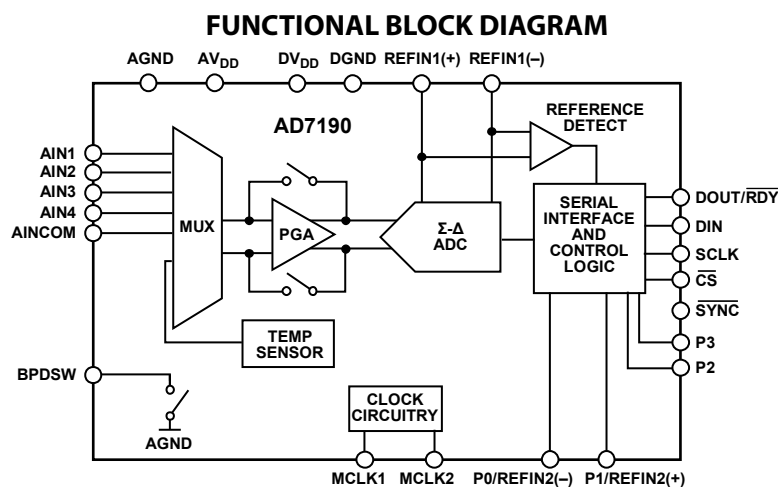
FUNCTIONAL BLOCK DIAGRAM

AGND $AV_{DD}$ $DV_{DD}$ DGND REFIN1(+) REFIN1(–)

AD7190

REFERENCE DETECT

AIN1
AIN2
AIN3
AIN4
AINCOM

MUX

PGA

Σ-Δ ADC

SERIAL INTERFACE AND CONTROL LOGIC

DOUT/$\overline{RDY}$
DIN
SCLK
$\overline{CS}$
$\overline{SYNC}$
P3
P2

TEMP SENSOR

BPDSW

AGND

CLOCK CIRCUITRY

MCLK1 MCLK2 P0/REFIN2(–) P1/REFIN2(+)